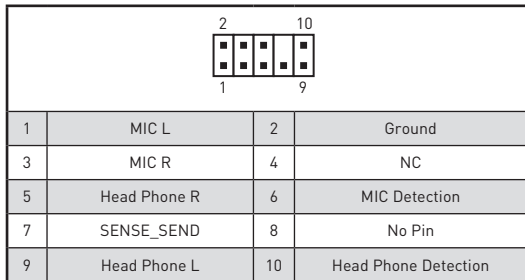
2 10

1 9

| 1 | MIC L | 2 | Ground |
|---|---|---|---|
| 3 | MIC R | 4 | NC |
| 5 | Head Phone R | 6 | MIC Detection |
| 7 | SENSE_SEND | 8 | No Pin |
| 9 | Head Phone L | 10 | Head Phone Detection |